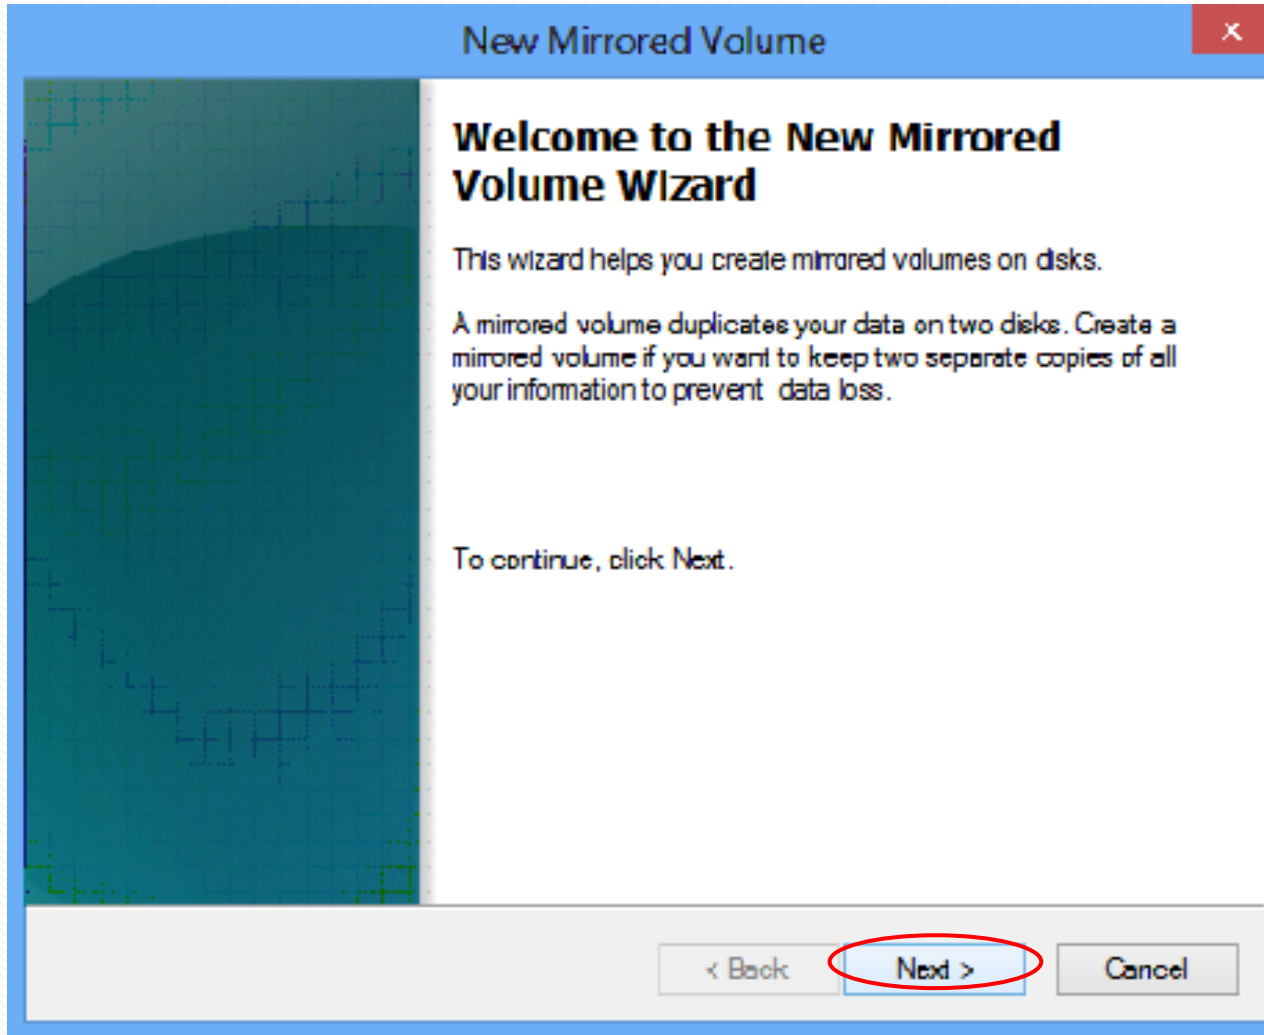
New Mirrored Volume

Welcome to the New Mirrored Volume Wizard

This wizard helps you create mirrored volumes on disks.

A mirrored volume duplicates your data on two disks. Create a mirrored volume if you want to keep two separate copies of all your information to prevent data loss.

To continue, click Next.

< Back
Next >
Cancel